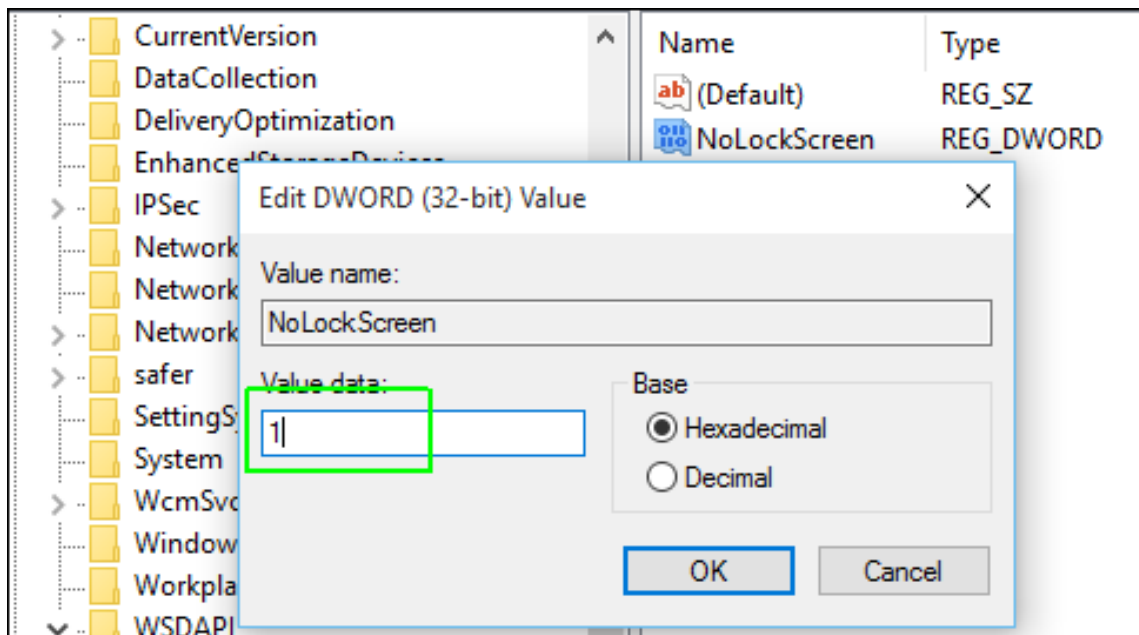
CurrentVersion
DataCollection
DeliveryOptimization
Enhanced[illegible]
IPSec
Network
Network
Network
safer
SettingS
System
WcmSvc
Window
Workpla
WSDAPI

Name
Type
ab (Default)
REG_SZ
NoLockScreen
REG_DWORD

Edit DWORD (32-bit) Value
Value name:
NoLockScreen
Value data:
1
Base
Hexadecimal
Decimal
OK
Cancel